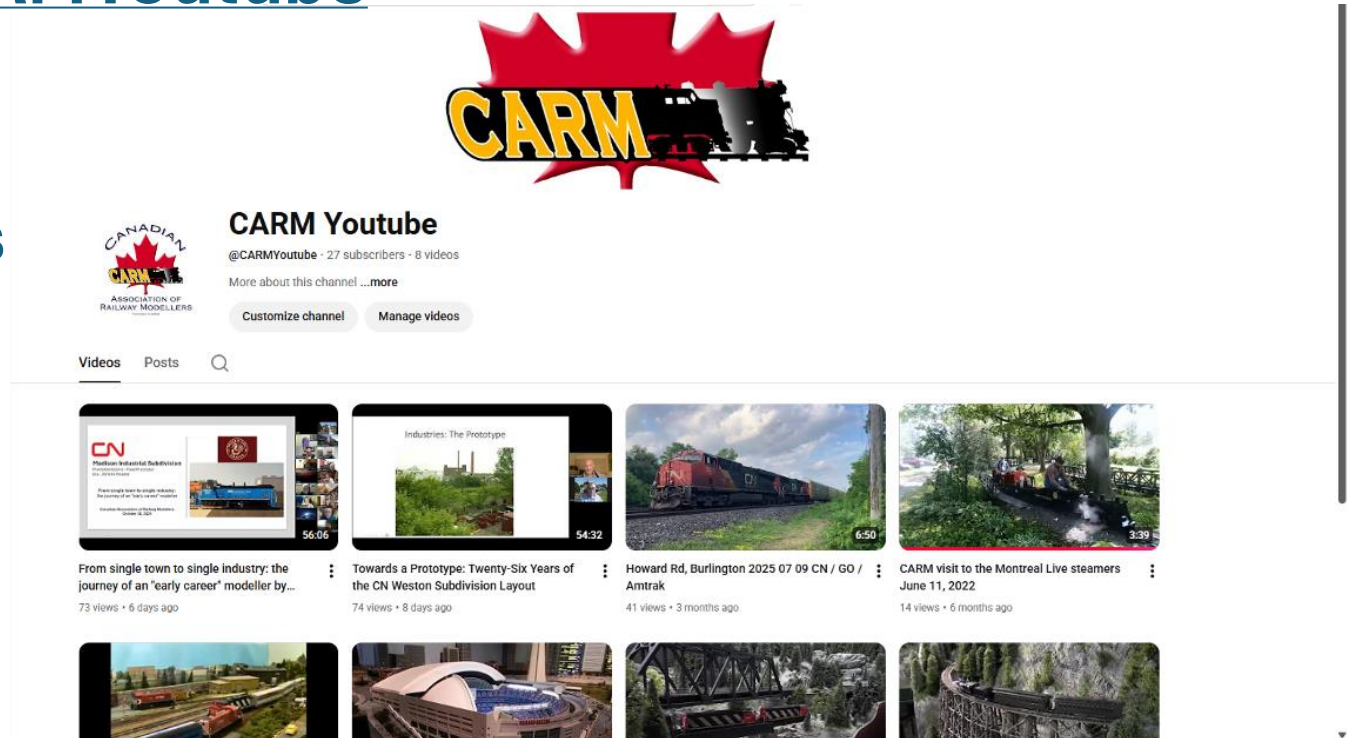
CARM

CANADIAN CARM ASSOCIATION OF RAILWAY MODELLERS

CARM Youtube

@CARMYoutube · 27 subscribers · 8 videos

More about this channel ...more

Customize channel

Manage videos

Videos Posts

CN Madison Industrial Subdivision

56:06

From single town to single industry: the journey of an "early career" modeller by...

73 views • 6 days ago

Industries: The Prototype

54:32

Towards a Prototype: Twenty-Six Years of the CN Weston Subdivision Layout

74 views • 8 days ago

6:50

Howard Rd, Burlington 2025 07 09 CN / GO / Amtrak

41 views • 3 months ago

3:39

CARM visit to the Montreal Live steamers June 11, 2022

14 views • 6 months ago